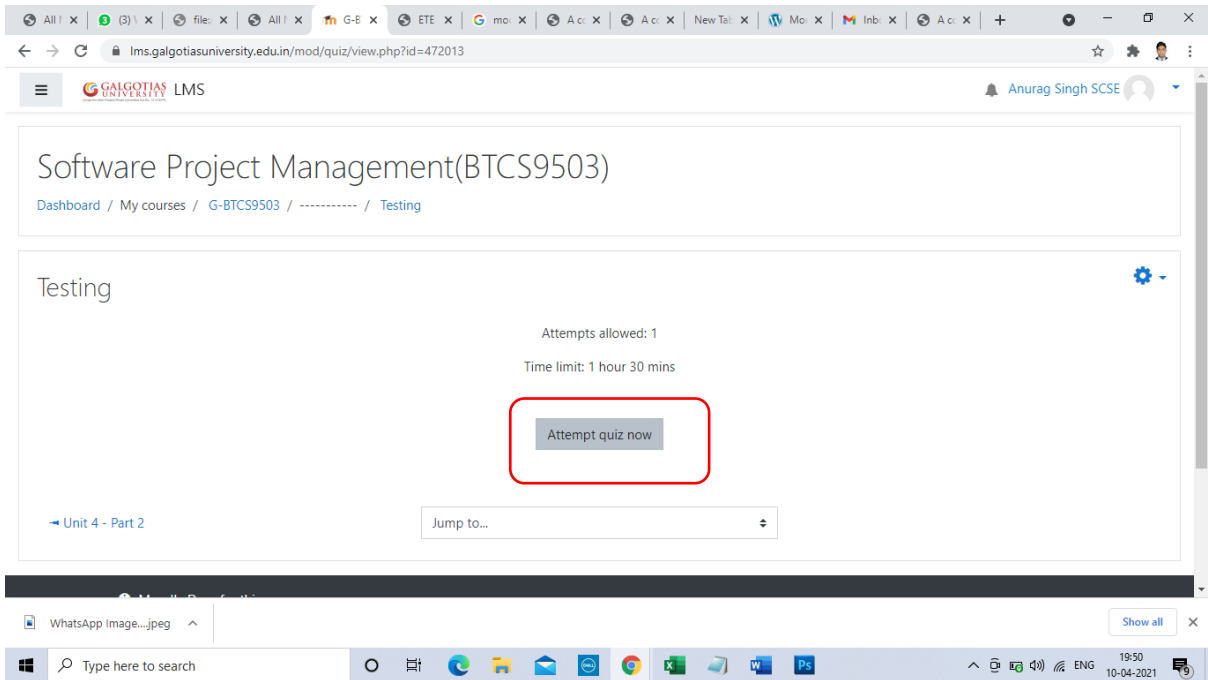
All I × (3) \ × file: × All I × G-B × ETE × mo × A c × A c × New Tab × Mo × Inb × A c × +

lms.galgotiasuniversity.edu.in/mod/quiz/view.php?id=472013

GALGOTIAS UNIVERSITY LMS

Anurag Singh SCSE

Software Project Management(BTCS9503)

Dashboard / My courses / G-BTCS9503 / ----------- / Testing

Testing

Attempts allowed: 1

Time limit: 1 hour 30 mins

Attempt quiz now

◄ Unit 4 - Part 2

Jump to...

WhatsApp Image....jpeg

Show all

Type here to search

ENG 19:50 10-04-2021

9